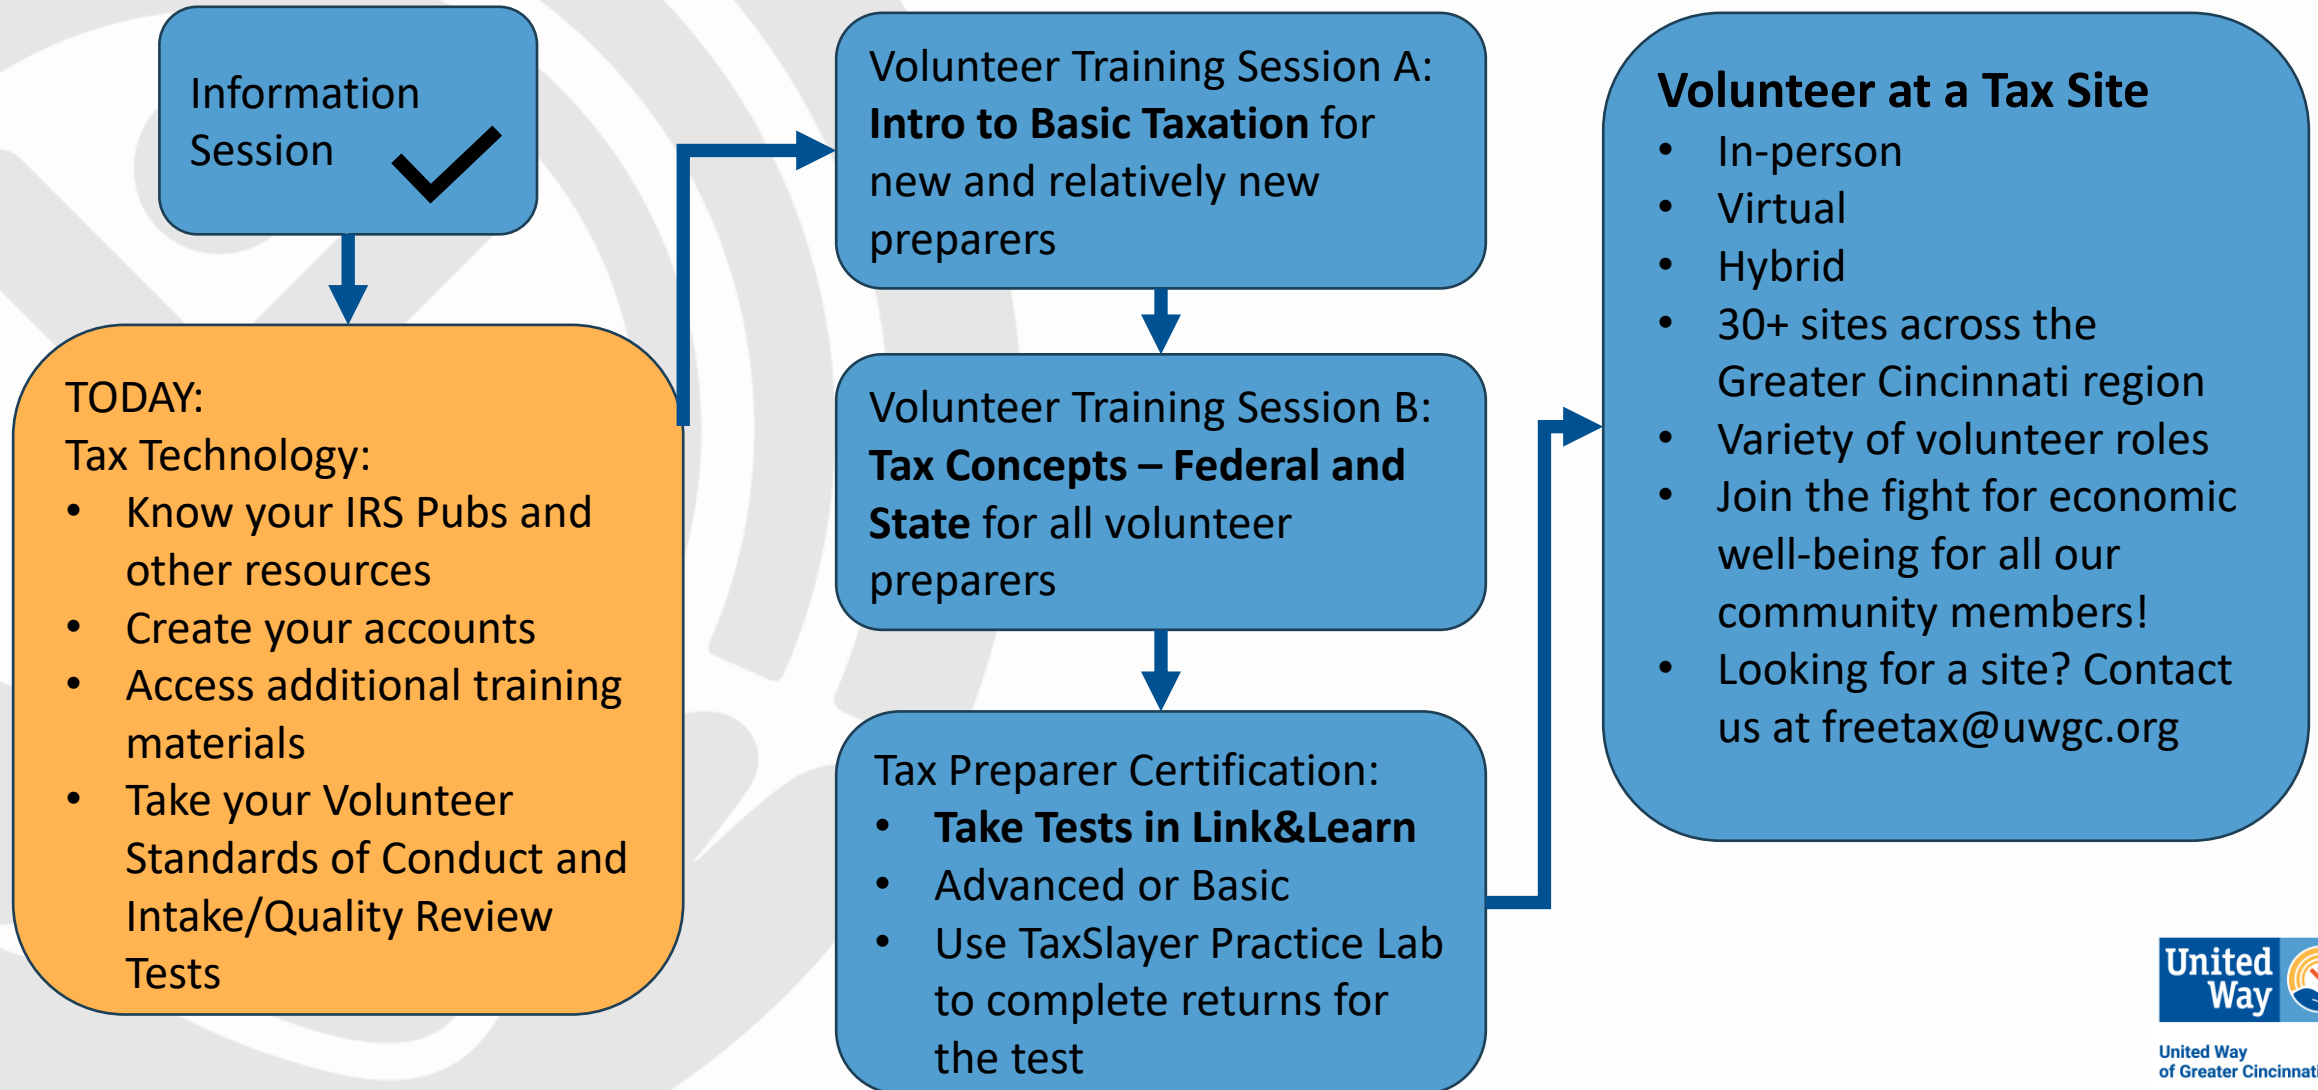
Information Session

TODAY:
Tax Technology:
- Know your IRS Pubs and other resources
- Create your accounts
- Access additional training materials
- Take your Volunteer Standards of Conduct and Intake/Quality Review Tests

Volunteer Training Session A: **Intro to Basic Taxation** for new and relatively new preparers

Volunteer Training Session B: **Tax Concepts – Federal and State** for all volunteer preparers

Tax Preparer Certification:
- **Take Tests in Link&Learn**
- Advanced or Basic
- Use TaxSlayer Practice Lab to complete returns for the test

**Volunteer at a Tax Site**
- In-person
- Virtual
- Hybrid
- 30+ sites across the Greater Cincinnati region
- Variety of volunteer roles
- Join the fight for economic well-being for all our community members!
- Looking for a site? Contact us at freetax@uwgc.org

United Way
United Way of Greater Cincinnat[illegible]